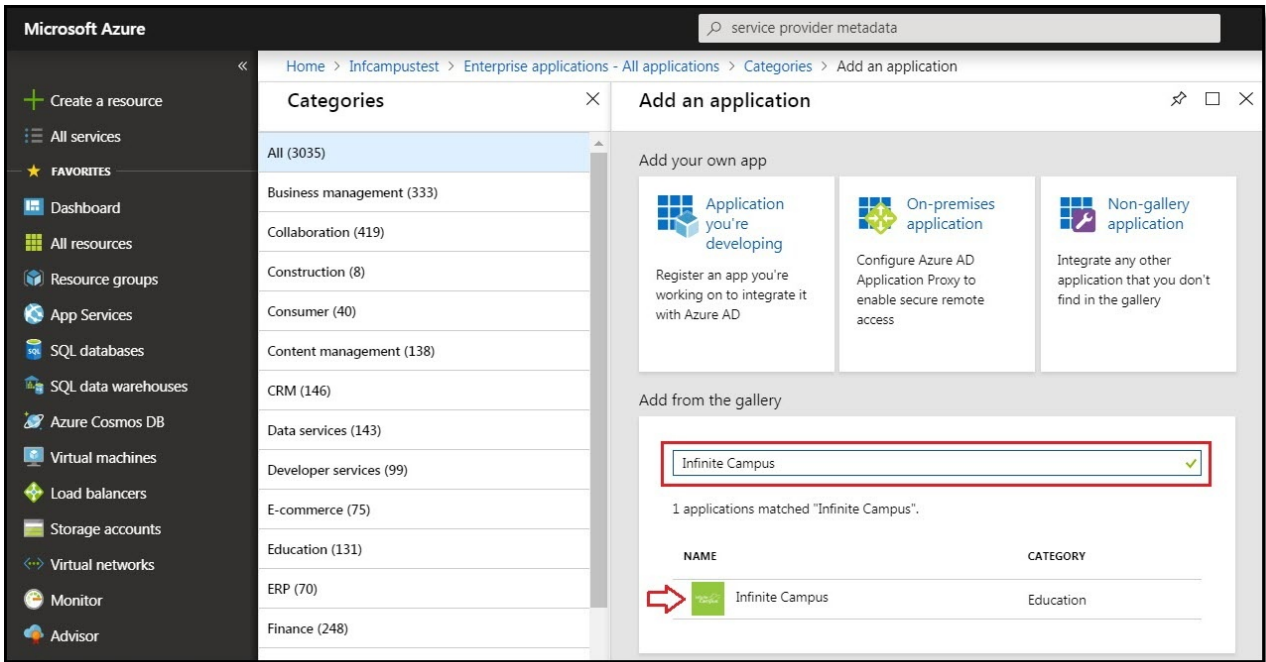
Microsoft Azure

service provider metadata

«

Home > Infcampustest > Enterprise applications - All applications > Categories > Add an application

Create a resource
All services
FAVORITES
Dashboard
All resources
Resource groups
App Services
SQL databases
SQL data warehouses
Azure Cosmos DB
Virtual machines
Load balancers
Storage accounts
Virtual networks
Monitor
Advisor

Categories

All (3035)
Business management (333)
Collaboration (419)
Construction (8)
Consumer (40)
Content management (138)
CRM (146)
Data services (143)
Developer services (99)
E-commerce (75)
Education (131)
ERP (70)
Finance (248)

Add an application

Add your own app

Application you're developing
Register an app you're working on to integrate it with Azure AD

On-premises application
Configure Azure AD Application Proxy to enable secure remote access

Non-gallery application
Integrate any other application that you don't find in the gallery

Add from the gallery

Infinite Campus

1 applications matched "Infinite Campus".

| NAME | CATEGORY |
|---|---|
| Infinite Campus | Education |